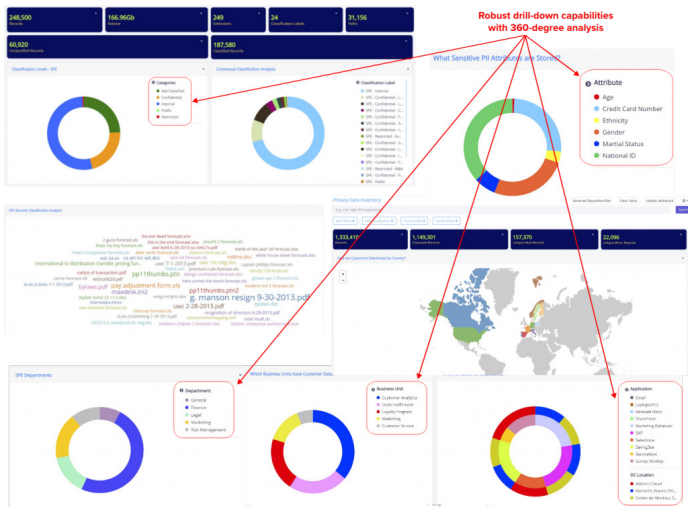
248,500
Records

166.96Gb
Volume

249
Datasources

24
Classification Labels

31,156
Paths

60,920
Unclassified Records

187,580
Classified Records

Robust drill-down capabilities with 360-degree analysis

Classification Levels - SPX

Categories
Not Classified
Confidential
Internal
Public
Restricted

Contextual Classification Analysis

Classification Label

What Sensitive PII Attributes are Stored?

Attribute
Age
Credit Card Number
Ethnicity
Gender
Martial Status
National ID

Privacy Data Inventory

1,333,410
1,149,301
157,370
22,096

SPX Records Classification Analysis

pay adjustment form.xls
g. manson resign 9-30-2013.pdf
ppt1thumbs.ptn2
maxdesk.ini2
usec 2-28-2013.pdf
bylaws.pdf

SFX Departments

Department
General
Finance
Legal
Marketing
Plan Management

Which Business Units have Customer Data

Business Unit
Customer Analytics
Order Fulfillment
Loyalty Program
Marketing
Customer Service

Application
Gmail
LoyaltyPLC
Network Herm
SharePoint
Marketing Database
SAP
Salesforce
ServiceNow
Survey Monkey

DC Location
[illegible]
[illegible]
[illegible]